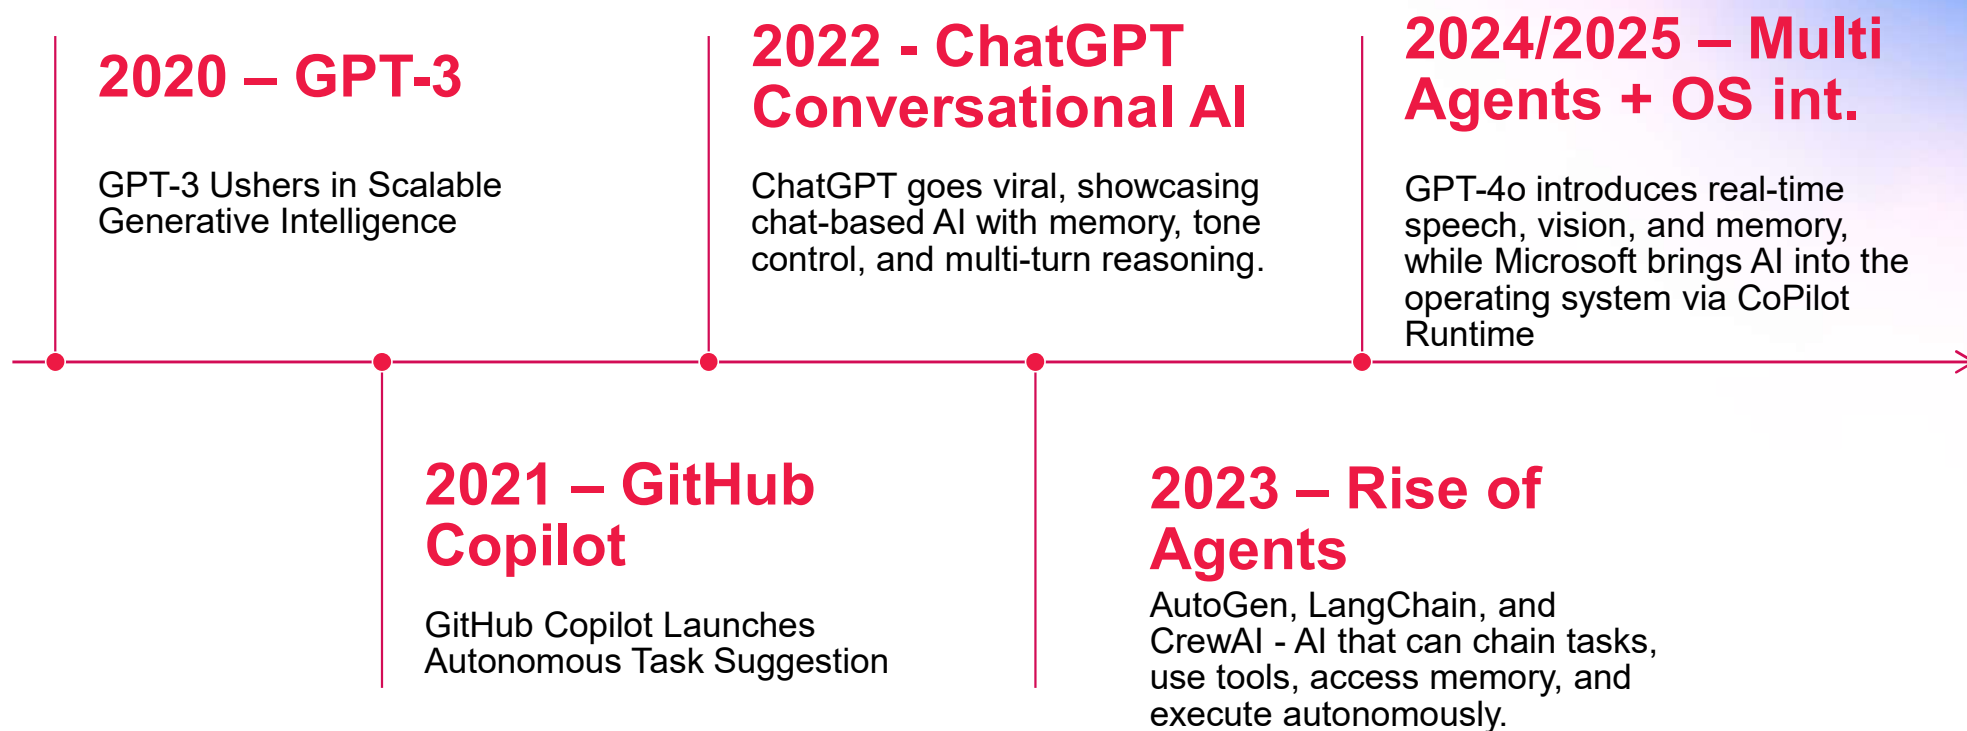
2020 – GPT-3

GPT-3 Ushers in Scalable Generative Intelligence

2021 – GitHub Copilot

GitHub Copilot Launches Autonomous Task Suggestion

2022 - ChatGPT Conversational AI

ChatGPT goes viral, showcasing chat-based AI with memory, tone control, and multi-turn reasoning.

2023 – Rise of Agents

AutoGen, LangChain, and CrewAI - AI that can chain tasks, use tools, access memory, and execute autonomously.

2024/2025 – Multi Agents + OS int.

GPT-4o introduces real-time speech, vision, and memory, while Microsoft brings AI into the operating system via CoPilot Runtime